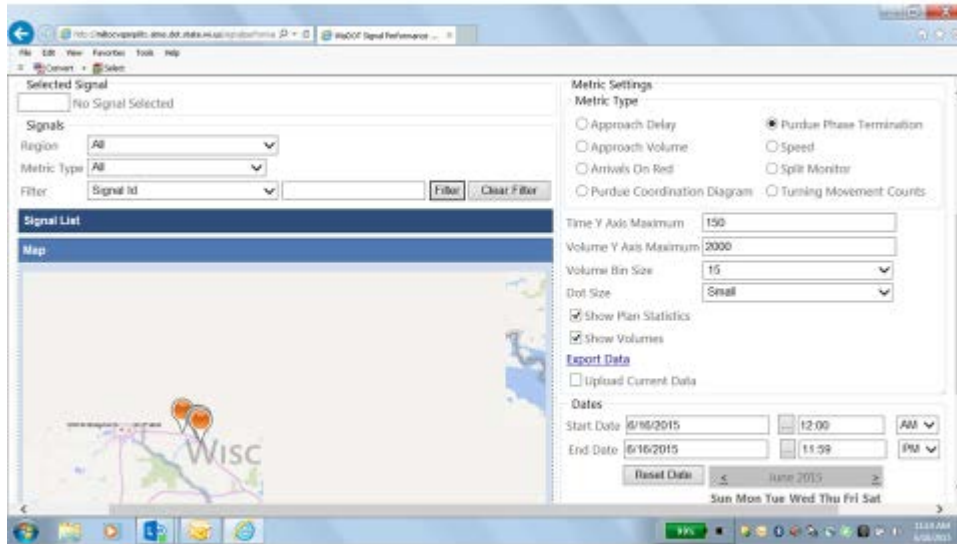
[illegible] WisDOT Signal Performance ...

File Edit View Favorites Tools Help

Convert Select

Selected Signal

No Signal Selected

Signals

Region All

Metric Type All

Filter Signal Id Filter Clear Filter

Signal List

Map

WISC

Metric Settings

Metric Type

Approach Delay

Purdue Phase Termination

Approach Volume

Speed

Arrivals On Red

Split Monitor

Purdue Coordination Diagram

Turning Movement Counts

Time Y Axis Maximum 150

Volume Y Axis Maximum 2000

Volume Bin Size 15

Dot Size Small

Show Plan Statistics

Show Volumes

Export Data

Upload Current Data

Dates

Start Date 6/16/2015 ... 12:00 AM

End Date 6/16/2015 ... 11:59 PM

Reset Date < June 2015 >

Sun Mon Tue Wed Thu Fri Sat